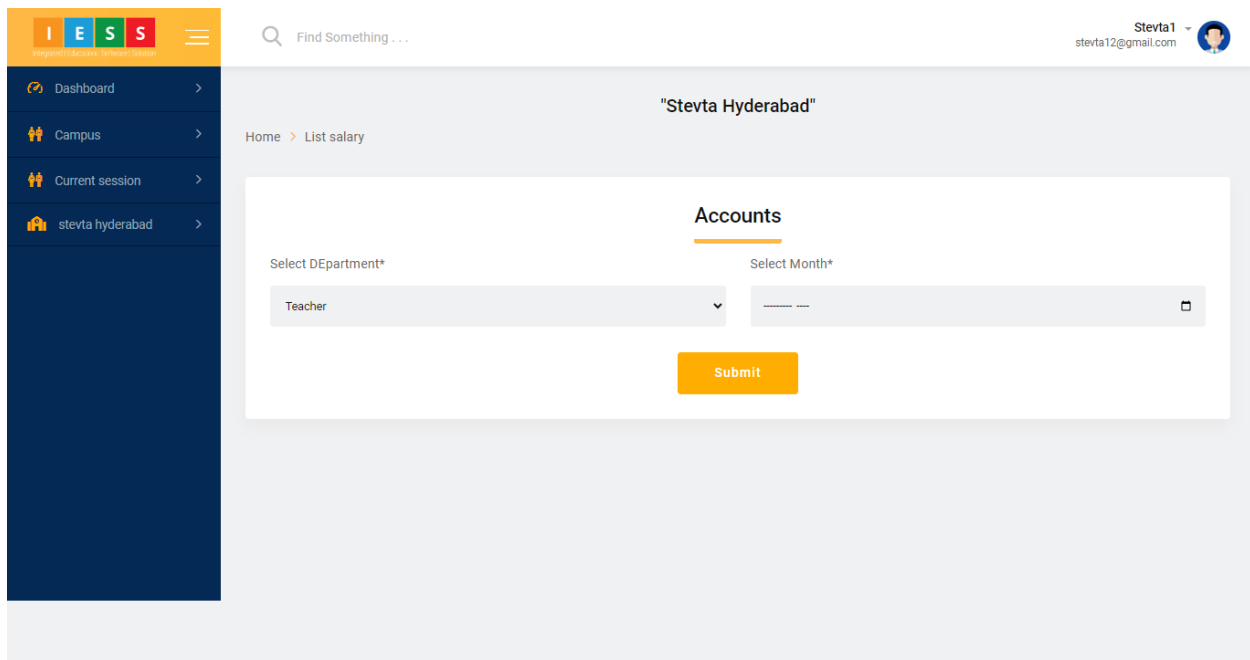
I E S S
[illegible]

Find Something . . .

Stevta1
stevta12@gmail.com

Dashboard
Campus
Current session
stevta hyderabad

"Stevta Hyderabad"

Home > List salary

Accounts

Select DEpartment*
Teacher

Select Month*
--------- ----

Submit